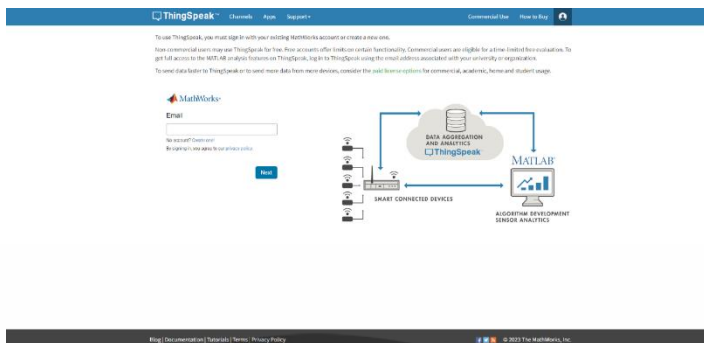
ThingSpeak™ Channels Apps Support▾ Commercial Use How to Buy

To use ThingSpeak, you must sign in with your existing MathWorks account or create a new one.

Non-commercial users may use ThingSpeak for free. Free accounts offer limits on certain functionality. Commercial users are eligible for a time-limited free evaluation. To get full access to the MATLAB analysis features on ThingSpeak, log in to ThingSpeak using the email address associated with your university or organization.

To send data faster to ThingSpeak or to send more data from more devices, consider the paid license options for commercial, academic, home and student usage.

MathWorks®

Email

No account? Create one!

By signing in, you agree to our privacy policy.

Next

DATA AGGREGATION AND ANALYTICS

ThingSpeak

MATLAB

SMART CONNECTED DEVICES

ALGORITHM DEVELOPMENT SENSOR ANALYTICS

Blog | Documentation | Tutorials | Terms | Privacy Policy

© 2023 The MathWorks, Inc.